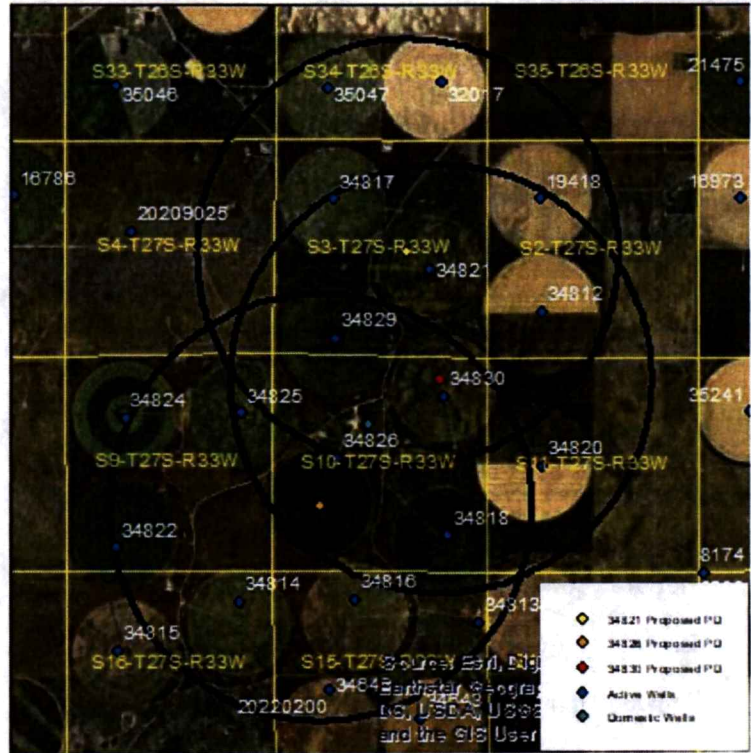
S33-T26S-R33W
35046
S34-T26S-R33W
35047
32017
S35-T26S-R33W
21475
16788
34817
19418
16973
20209025
S4-T27S-R33W
S3-T27S-R33W
S2-T27S-R33W
34821
34812
34829
34830
34824
34825
35241
34826
34820
S9-T27S-R33W
S10-T27S-R33W
S11-T27S-R33W
34818
34822
8174
34814
34816
34813
34815
S16-T27S-R33W
S15-T27S-R33W
Source: Esri, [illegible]
Earthstar Geograp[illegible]
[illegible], USDA, USGS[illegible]
and the GIS User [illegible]
3484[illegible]
20220200
34821 Proposed PD
34826 Proposed PD
34830 Proposed PD
Active Wells
Domestic Wells